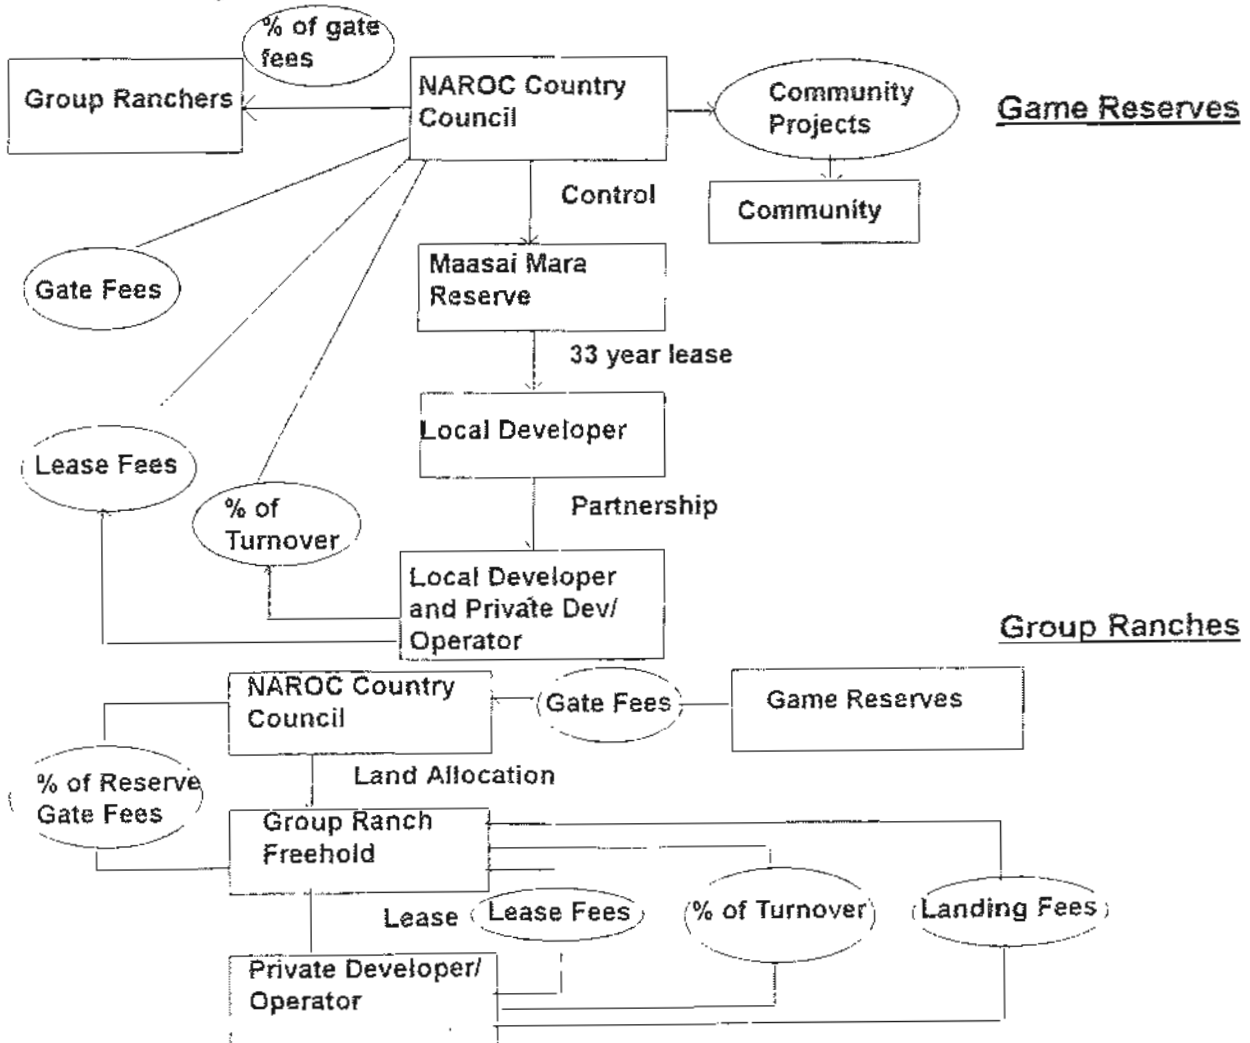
% of gate fees

Group Ranchers

NAROC Country Council

Community Projects

Game Reserves

Control

Community

Gate Fees

Maasai Mara Reserve

33 year lease

Local Developer

Lease Fees

% of Turnover

Partnership

Local Developer and Private Dev/ Operator

Group Ranches

NAROC Country Council

Gate Fees

Game Reserves

Land Allocation

% of Reserve Gate Fees

Group Ranch Freehold

Lease

Lease Fees

% of Turnover

Landing Fees

Private Developer/ Operator